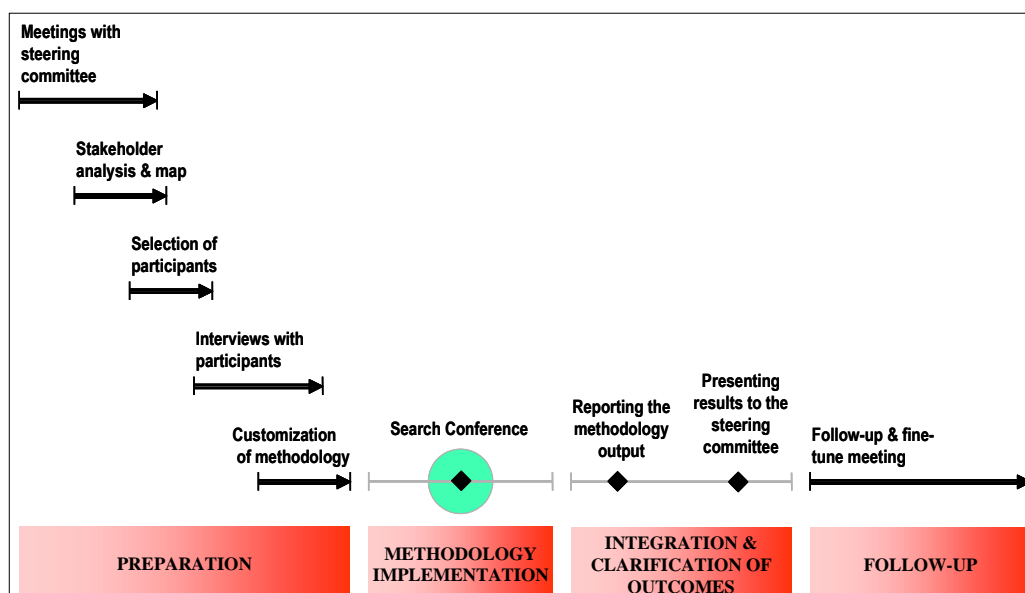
Meetings with steering committee

Stakeholder analysis & map

Selection of participants

Interviews with participants

Customization of methodology

Search Conference

Reporting the methodology output

Presenting results to the steering committee

Follow-up & fine-tune meeting

PREPARATION

METHODOLOGY IMPLEMENTATION

INTEGRATION & CLARIFICATION OF OUTCOMES

FOLLOW-UP